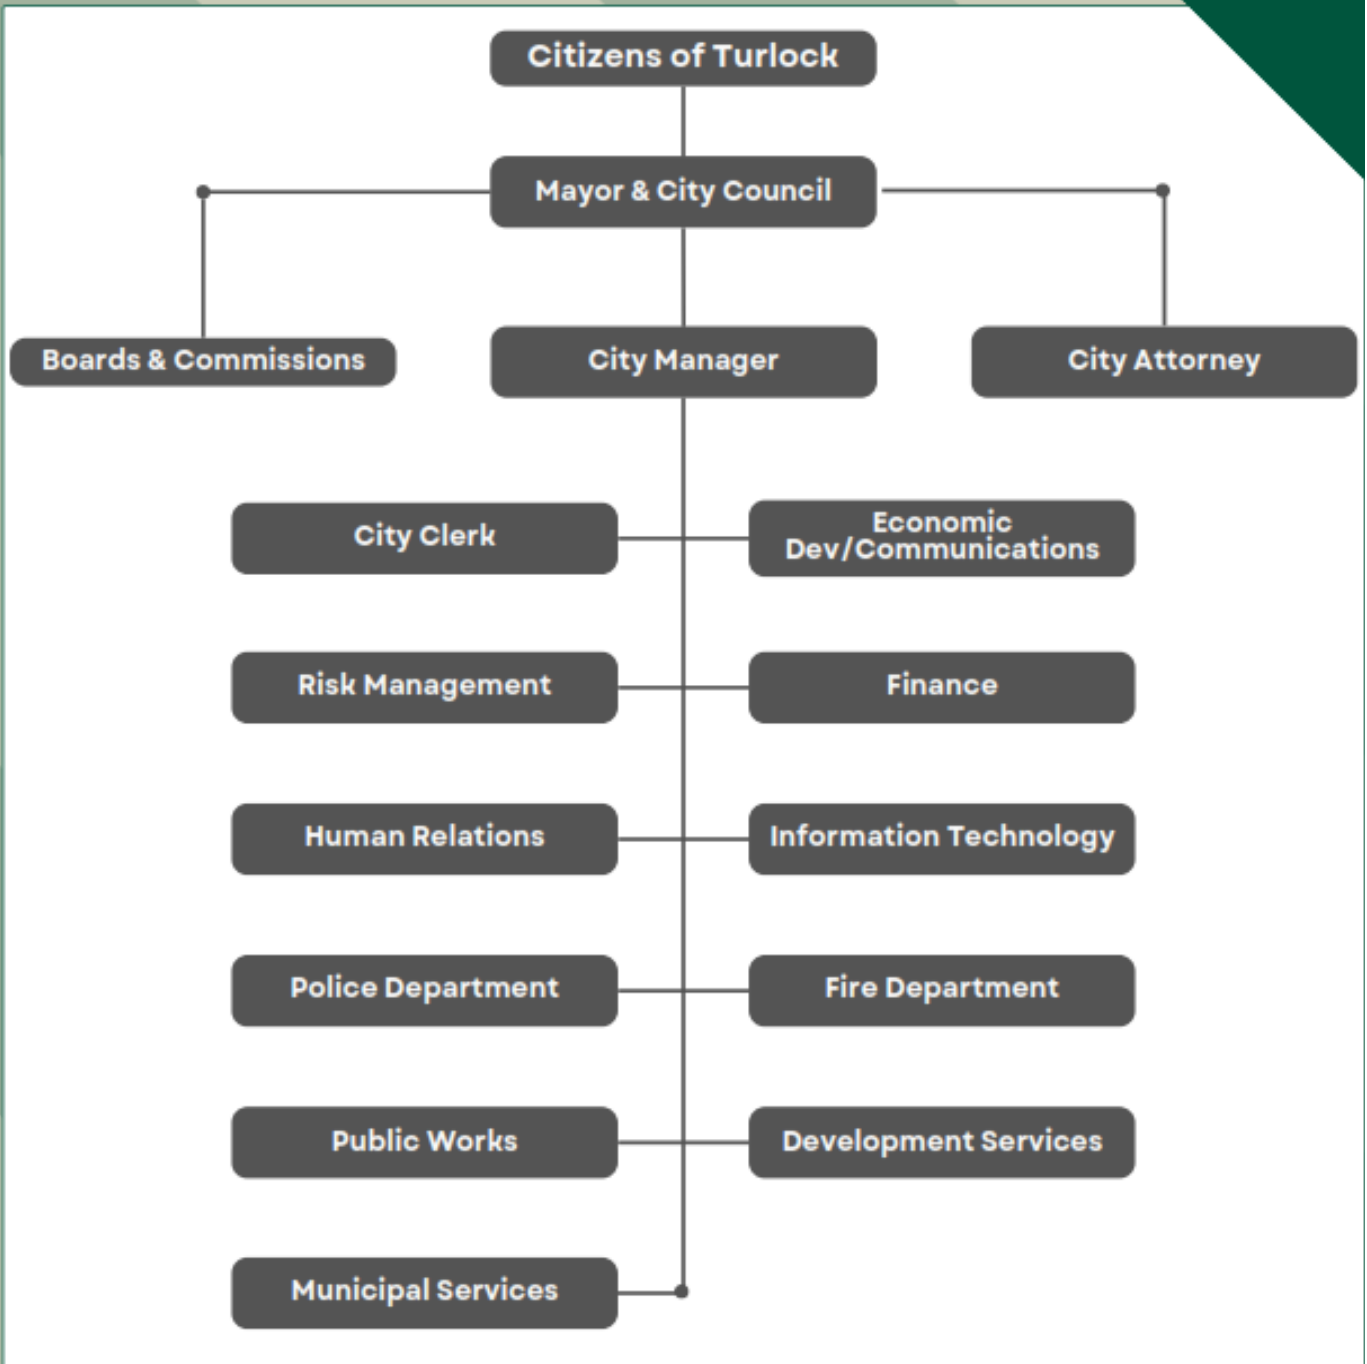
Citizens of Turlock

Mayor & City Council

Boards & Commissions

City Manager

City Attorney

City Clerk

Economic Dev/Communications

Risk Management

Finance

Human Relations

Information Technology

Police Department

Fire Department

Public Works

Development Services

Municipal Services